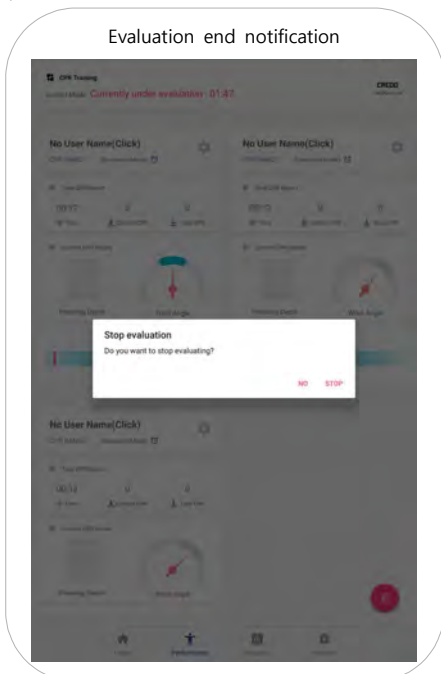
Evaluation end notification

CPR Training

Currently under evaluation 01:47

CPR100

No User Name(Click)

No User Name(Click)

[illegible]

Stop evaluation

Do you want to stop evaluating?

NO STOP

No User Name(Click)

00:12

Pressing Depth

Wrist Angle

Performance